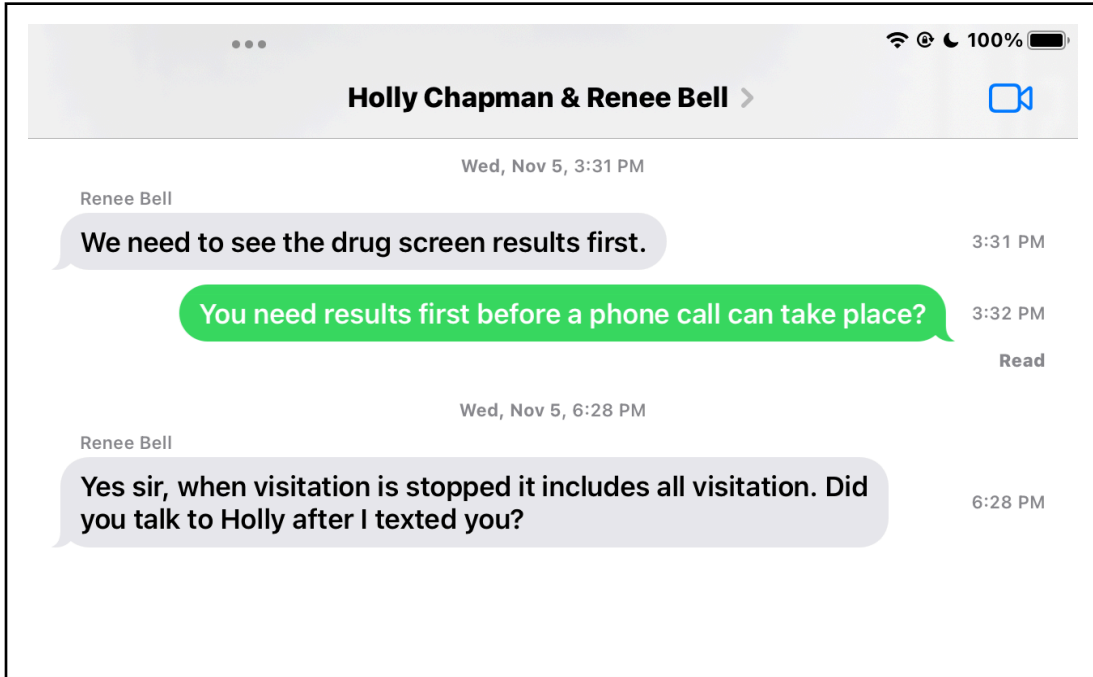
100%

Holly Chapman & Renee Bell

Wed, Nov 5, 3:31 PM

Renee Bell

We need to see the drug screen results first.

3:31 PM

You need results first before a phone call can take place?

3:32 PM

Read

Wed, Nov 5, 6:28 PM

Renee Bell

Yes sir, when visitation is stopped it includes all visitation. Did you talk to Holly after I texted you?

6:28 PM